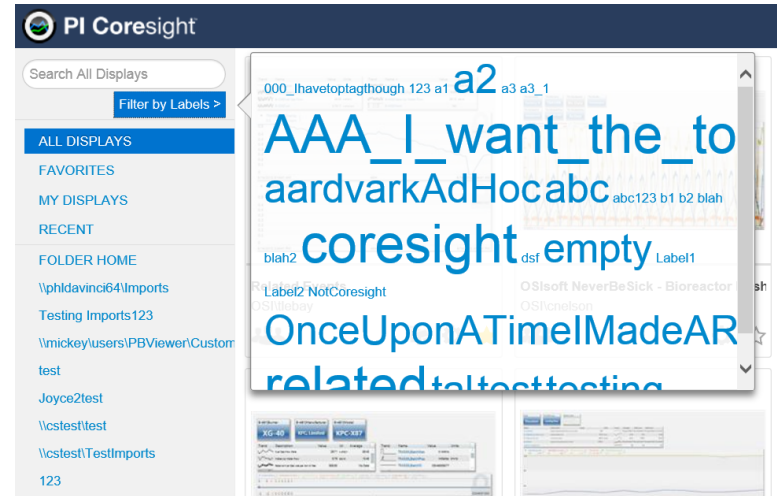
PI Coresight

Search All Displays

Filter by Labels >

ALL DISPLAYS
FAVORITES
MY DISPLAYS
RECENT
FOLDER HOME
\\phldavinci64\Imports
Testing Imports123
\\mickey\users\PBViewer\Custom
test
Joyce2test
\\cstest\test
\\cstest\TestImports
123

000_Ihavetoptagthough 123 a1 a2 a3 a3_1
AAA_I_want_the_to
aardvarkAdHoc abc abc123 b1 b2 blah
blah2 coresight dsf empty Label1
Label2 NotCoresight
OnceUponATimeIMadeAR
related ta test testing

OSIsoft NeverBeSick - Bioreactor
OSIcnelson

XG-40
KPC-X87